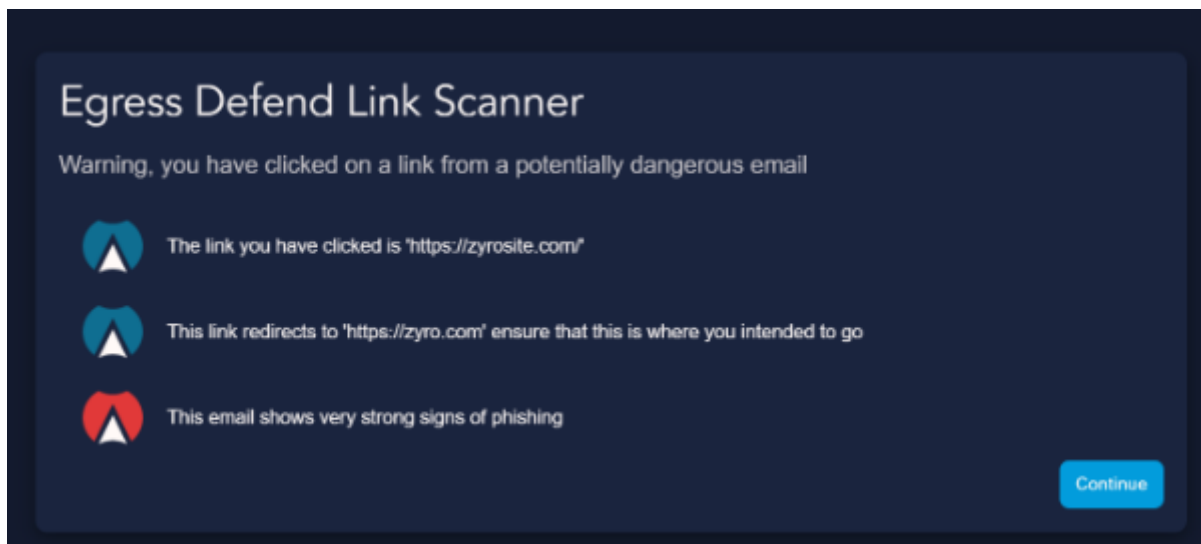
Egress Defend Link Scanner

Warning, you have clicked on a link from a potentially dangerous email

The link you have clicked is 'https://zyrosite.com/'

This link redirects to 'https://zyro.com' ensure that this is where you intended to go

This email shows very strong signs of phishing

Continue